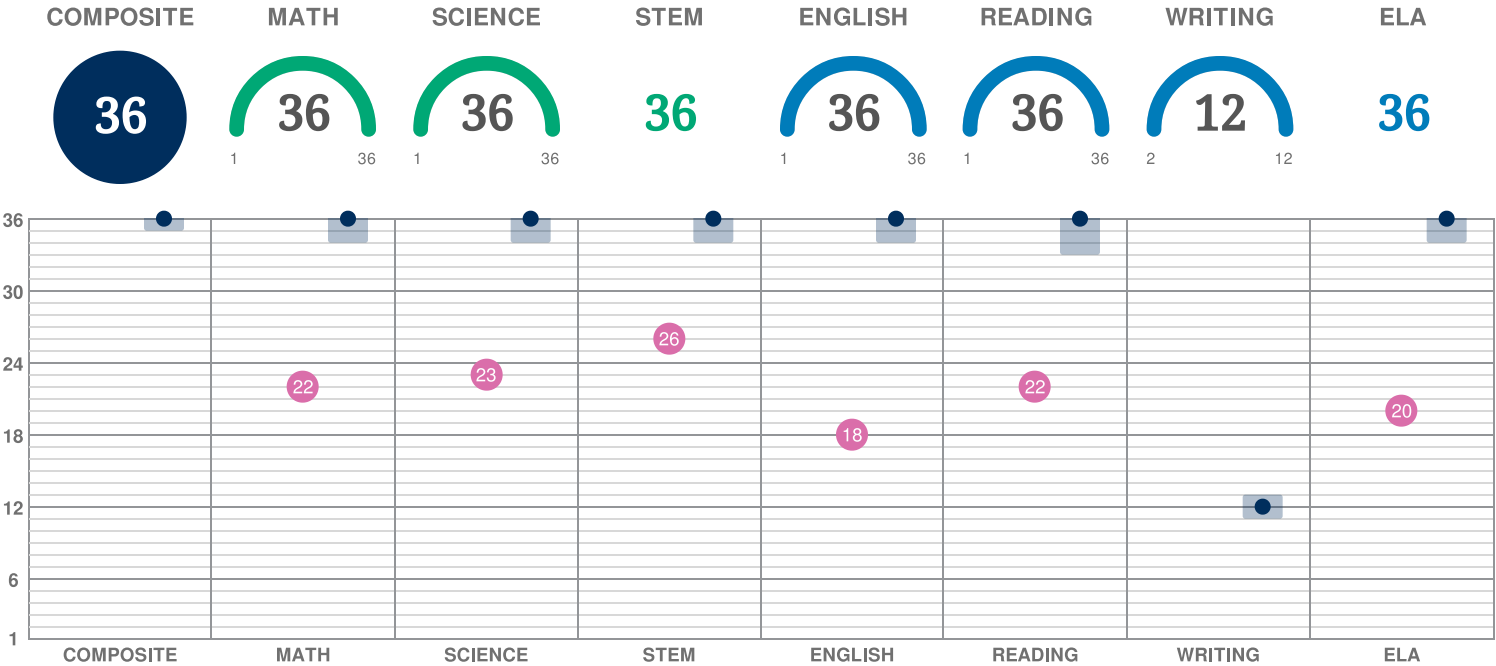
COMPOSITE MATH SCIENCE STEM ENGLISH READING WRITING ELA

36

36
1 36

36
1 36

36

36
1 36

36
1 36

12
2 12

36

36
30
24
18
12
6
1

22
23
26
18
22
20

COMPOSITE MATH SCIENCE STEM ENGLISH READING WRITING ELA